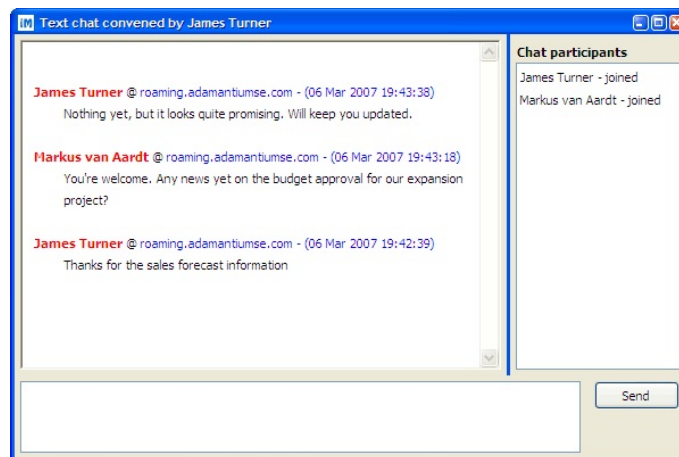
IM Text chat convened by James Turner

James Turner @ roaming.adamantiumse.com - (06 Mar 2007 19:43:38)
Nothing yet, but it looks quite promising. Will keep you updated.

Markus van Aardt @ roaming.adamantiumse.com - (06 Mar 2007 19:43:18)
You're welcome. Any news yet on the budget approval for our expansion project?

James Turner @ roaming.adamantiumse.com - (06 Mar 2007 19:42:39)
Thanks for the sales forecast information

Chat participants
James Turner - joined
Markus van Aardt - joined

Send